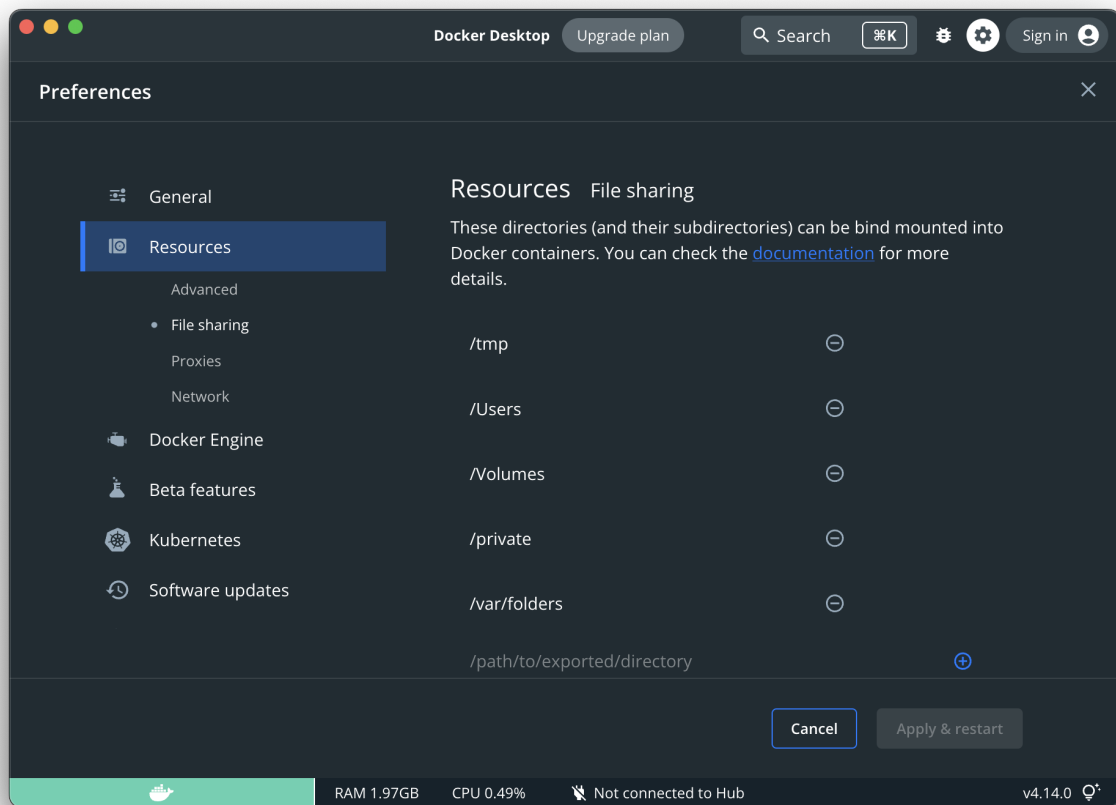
Docker Desktop Upgrade plan

Search ⌘K

Sign in

Preferences

General

Resources

Advanced

File sharing

Proxies

Network

Docker Engine

Beta features

Kubernetes

Software updates

Resources File sharing

These directories (and their subdirectories) can be bind mounted into Docker containers. You can check the documentation for more details.

/tmp

/Users

/Volumes

/private

/var/folders

/path/to/exported/directory

Cancel

Apply & restart

RAM 1.97GB CPU 0.49% Not connected to Hub v4.14.0